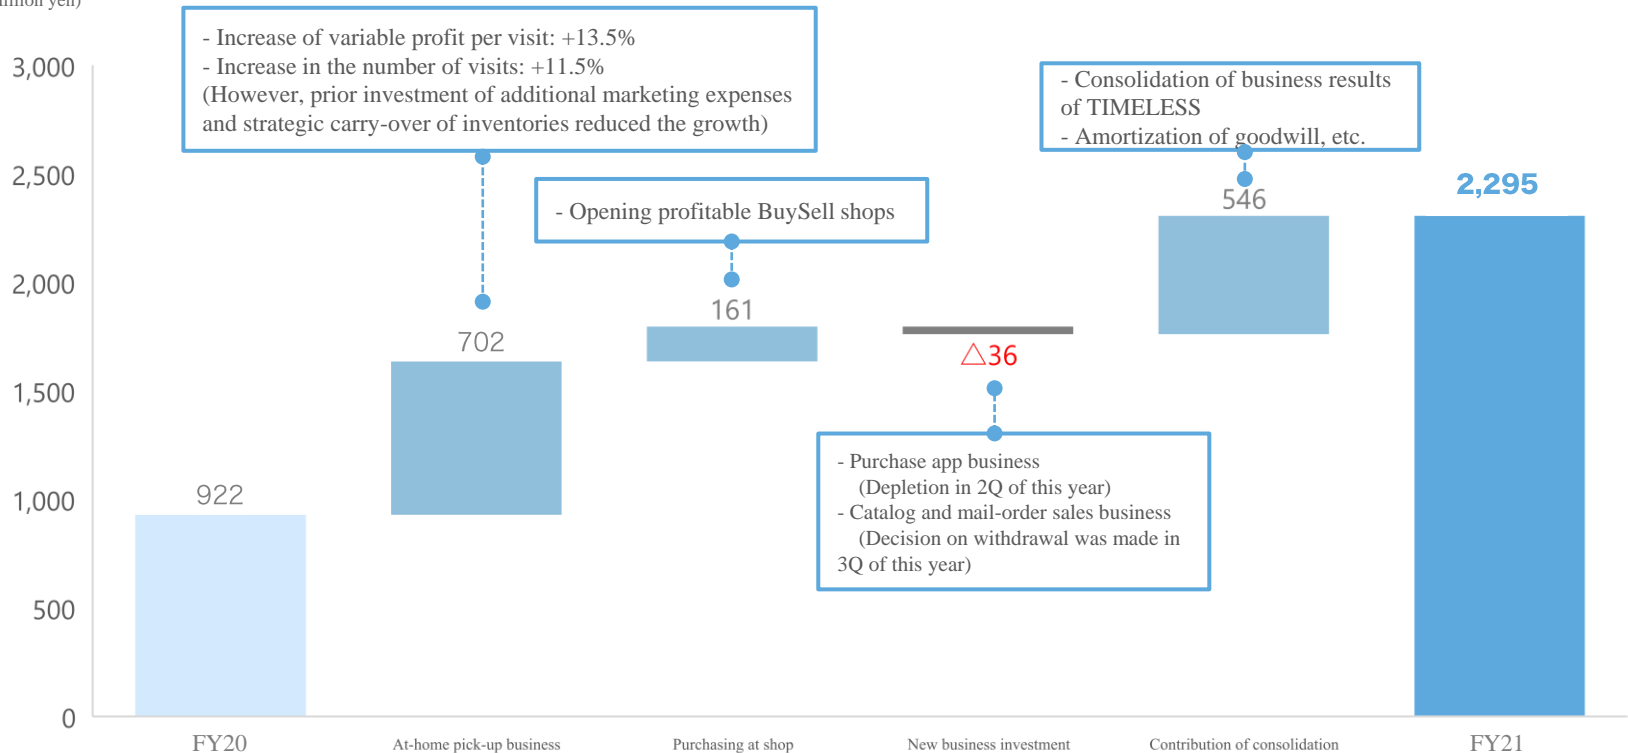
illion yen)

3,000
2,500
2,000
1,500
1,000
500
0

- Increase of variable profit per visit: +13.5%
- Increase in the number of visits: +11.5%
(However, prior investment of additional marketing expenses and strategic carry-over of inventories reduced the growth)

- Opening profitable BuySell shops

- Consolidation of business results of TIMELESS
- Amortization of goodwill, etc.

922
702
161
△36
546
2,295

- Purchase app business
(Depletion in 2Q of this year)
- Catalog and mail-order sales business
(Decision on withdrawal was made in 3Q of this year)

FY20
At-home pick-up business
Purchasing at shop
New business investment
Contribution of consolidation
FY21